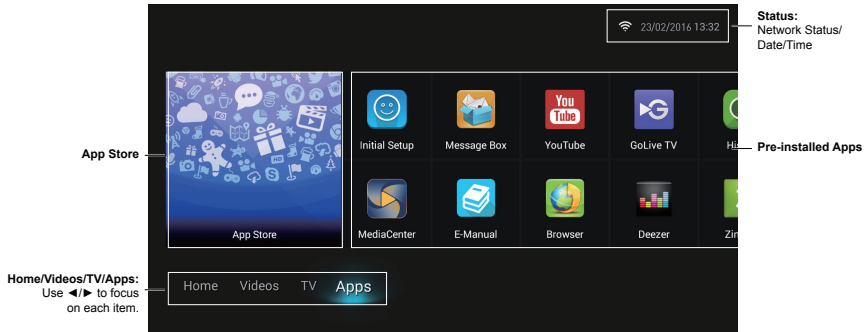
23/02/2016 13:32

Status:
Network Status/
Date/Time

App Store

App Store

You Tube

Initial Setup

Message Box

YouTube

GoLive TV

Hi

Pre-installed Apps

MediaCenter

E-Manual

Browser

Deezer

Zin

Home/Videos/TV/Apps:
Use ◄/► to focus on each item.

Home Videos TV Apps